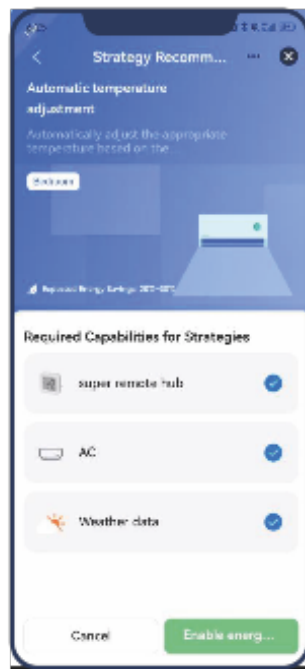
Strategy Recomm...

Automatic temperature adjustment

Automatically adjust the appropriate temperature based on the

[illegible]

Expected Energy Savings: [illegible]

Required Capabilities for Strategies

super remote hub

AC

Weather data

Cancel

Enable energ...